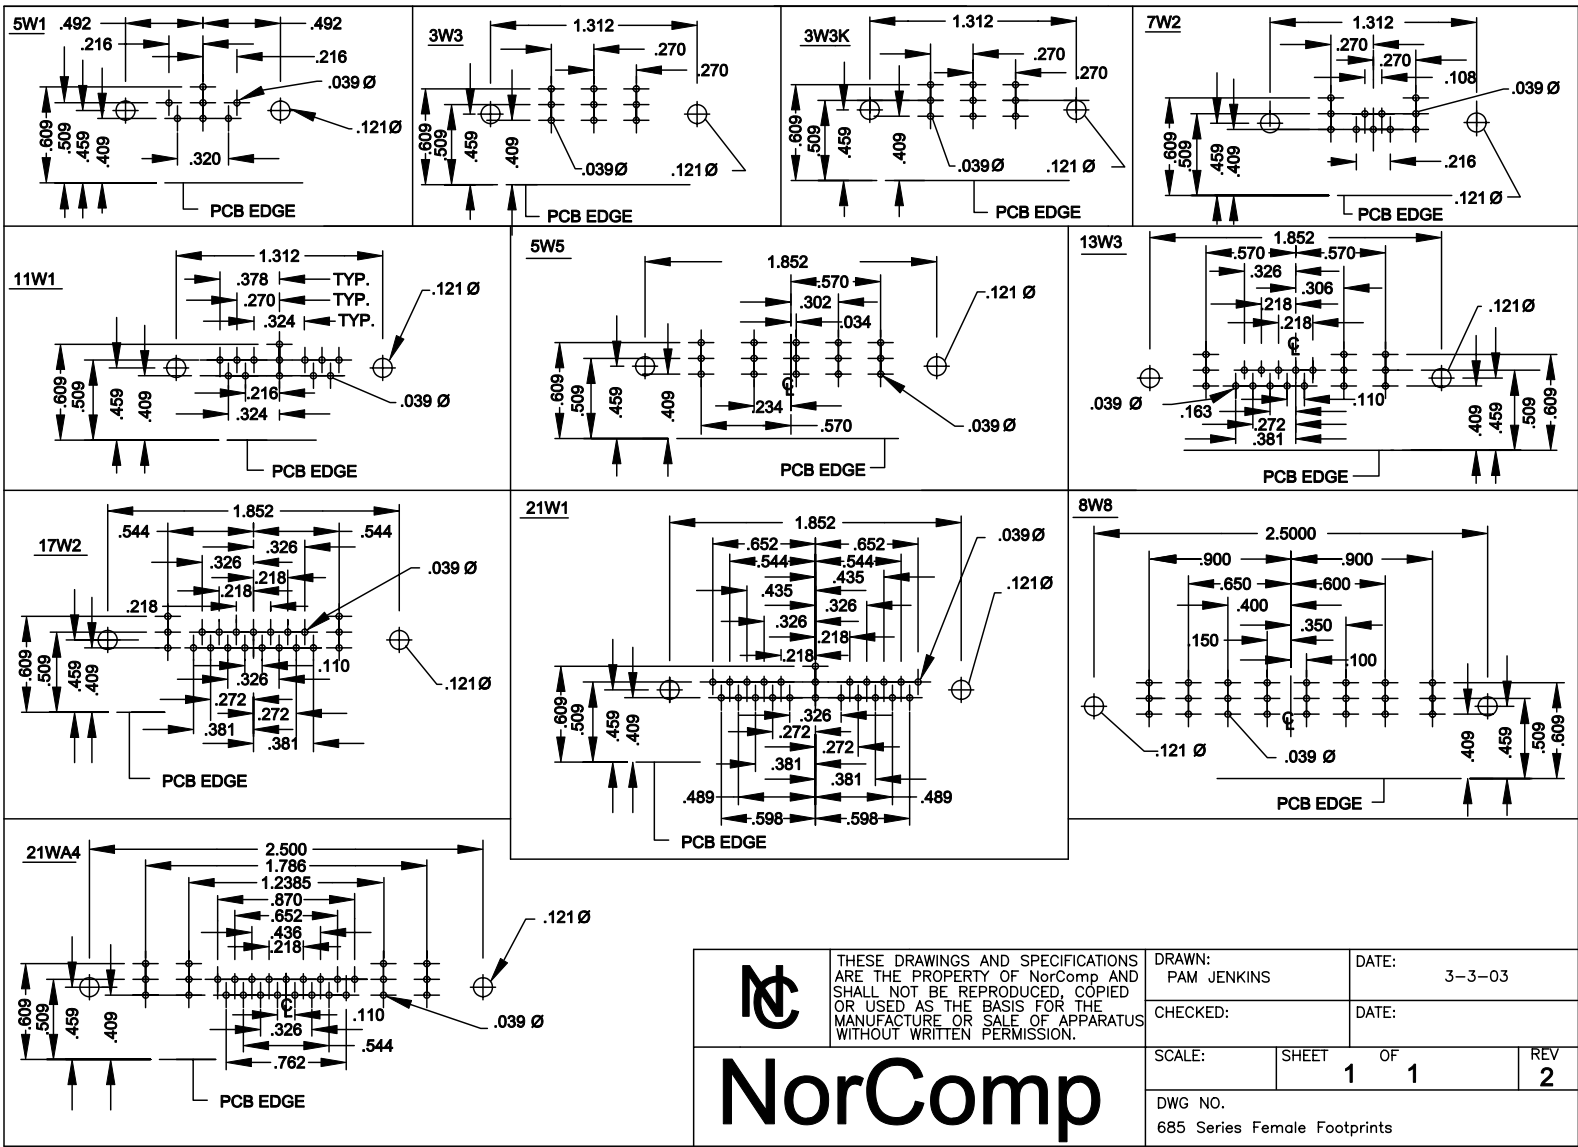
5W1
.492
.492
.216
.216
.039 Ø
.121 Ø
.609
.509
.459
.409
.320
PCB EDGE

3W3
1.312
.270
.270
.609
.509
.459
.409
.039 Ø
.121 Ø
PCB EDGE

3W3K
1.312
.270
.270
.609
.509
.459
.409
.039 Ø
.121 Ø
PCB EDGE

7W2
1.312
.270
.270
.108
.039 Ø
.609
.509
.459
.409
.216
.121 Ø
PCB EDGE

11W1
1.312
.378 TYP.
.270 TYP.
.324 TYP.
.121 Ø
.609
.509
.459
.409
.216
.324
.039 Ø
PCB EDGE

5W5
1.852
.570
.302
.034
.121 Ø
.609
.509
.459
.409
.234
.570
.039 Ø
PCB EDGE

13W3
1.852
.570
.570
.326
.306
.218
.218
.121 Ø
.039 Ø
.163
.272
.381
.110
.409
.459
.509
.609
PCB EDGE

17W2
1.852
.544
.544
.326
.326
.218
.218
.218
.039 Ø
.609
.509
.459
.409
.110
.326
.272
.272
.381
.381
.121 Ø
PCB EDGE

21W1
1.852
.652
.652
.544
.544
.435
.435
.326
.326
.218
.218
.039 Ø
.121 Ø
.609
.509
.459
.409
.326
.272
.272
.381
.381
.489
.489
.598
.598
PCB EDGE

8W8
2.5000
.900
.900
.650
.600
.400
.350
.150
.100
.121 Ø
.039 Ø
.409
.459
.509
.609
PCB EDGE

21WA4
2.500
1.786
1.2385
.870
.652
.436
.218
.121 Ø
.609
.509
.459
.409
.110
.326
.544
.762
.039 Ø
PCB EDGE

NC
THESE DRAWINGS AND SPECIFICATIONS ARE THE PROPERTY OF NorComp AND SHALL NOT BE REPRODUCED, COPIED OR USED AS THE BASIS FOR THE MANUFACTURE OR SALE OF APPARATUS WITHOUT WRITTEN PERMISSION.
DRAWN: PAM JENKINS
DATE: 3-3-03
CHECKED:
DATE:
NorComp
SCALE:
SHEET 1 OF 1
REV 2
DWG NO.
685 Series Female Footprints